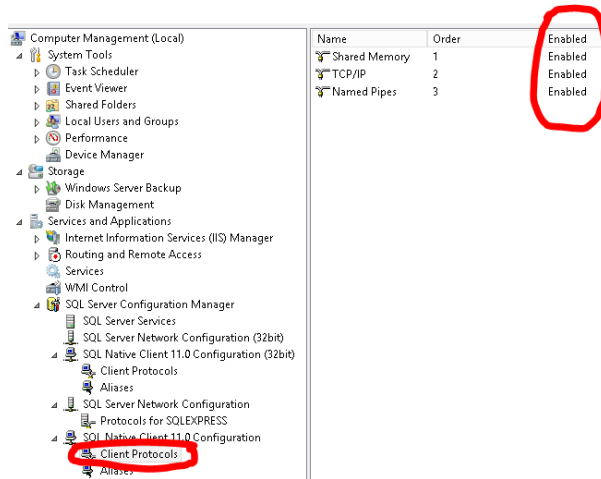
Computer Management (Local)
System Tools
Task Scheduler
Event Viewer
Shared Folders
Local Users and Groups
Performance
Device Manager
Storage
Windows Server Backup
Disk Management
Services and Applications
Internet Information Services (IIS) Manager
Routing and Remote Access
Services
WMI Control
SQL Server Configuration Manager
SQL Server Services
SQL Server Network Configuration (32bit)
SQL Native Client 11.0 Configuration (32bit)
Client Protocols
Aliases
SQL Server Network Configuration
Protocols for SQLEXPRESS
SQL Native Client 11.0 Configuration
Client Protocols
Aliases

| Name | Order | Enabled |
|---|---|---|
| Shared Memory | 1 | Enabled |
| TCP/IP | 2 | Enabled |
| Named Pipes | 3 | Enabled |